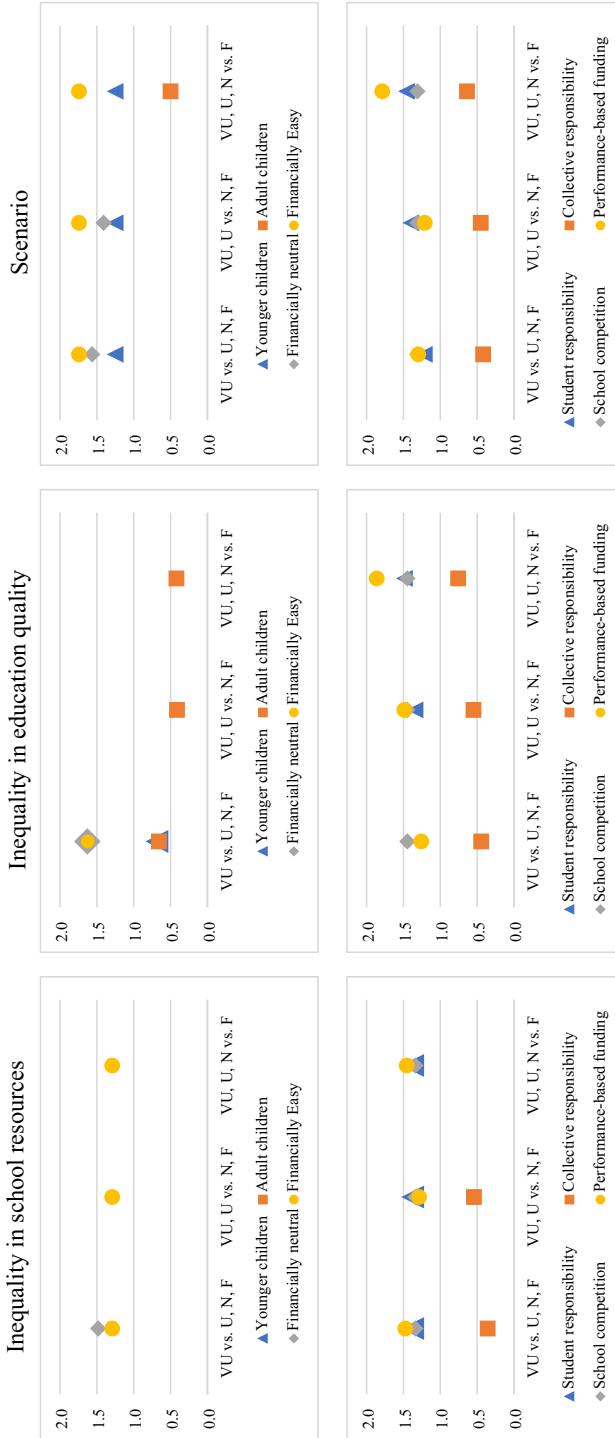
Inequality in school resources

2.0
1.5
1.0
0.5
0.0

VU vs. U, N, F
VU, U vs. N, F
VU, U, N vs. F

Younger children
Adult children
Financially neutral
Financially Easy

2.0
1.5
1.0
0.5
0.0

VU vs. U, N, F
VU, U vs. N, F
VU, U, N vs. F

Student responsibility
Collective responsibility
School competition
Performance-based funding

Inequality in education quality

2.0
1.5
1.0
0.5
0.0

VU vs. U, N, F
VU, U vs. N, F
VU, U, N vs. F

Younger children
Adult children
Financially neutral
Financially Easy

2.0
1.5
1.0
0.5
0.0

VU vs. U, N, F
VU, U vs. N, F
VU, U, N vs. F

Student responsibility
Collective responsibility
School competition
Performance-based funding

Scenario

2.0
1.5
1.0
0.5
0.0

VU vs. U, N, F
VU, U vs. N, F
VU, U, N vs. F

Younger children
Adult children
Financially neutral
Financially Easy

2.0
1.5
1.0
0.5
0.0

VU vs. U, N, F
VU, U vs. N, F
VU, U, N vs. F

Student responsibility
Collective responsibility
School competition
Performance-based funding